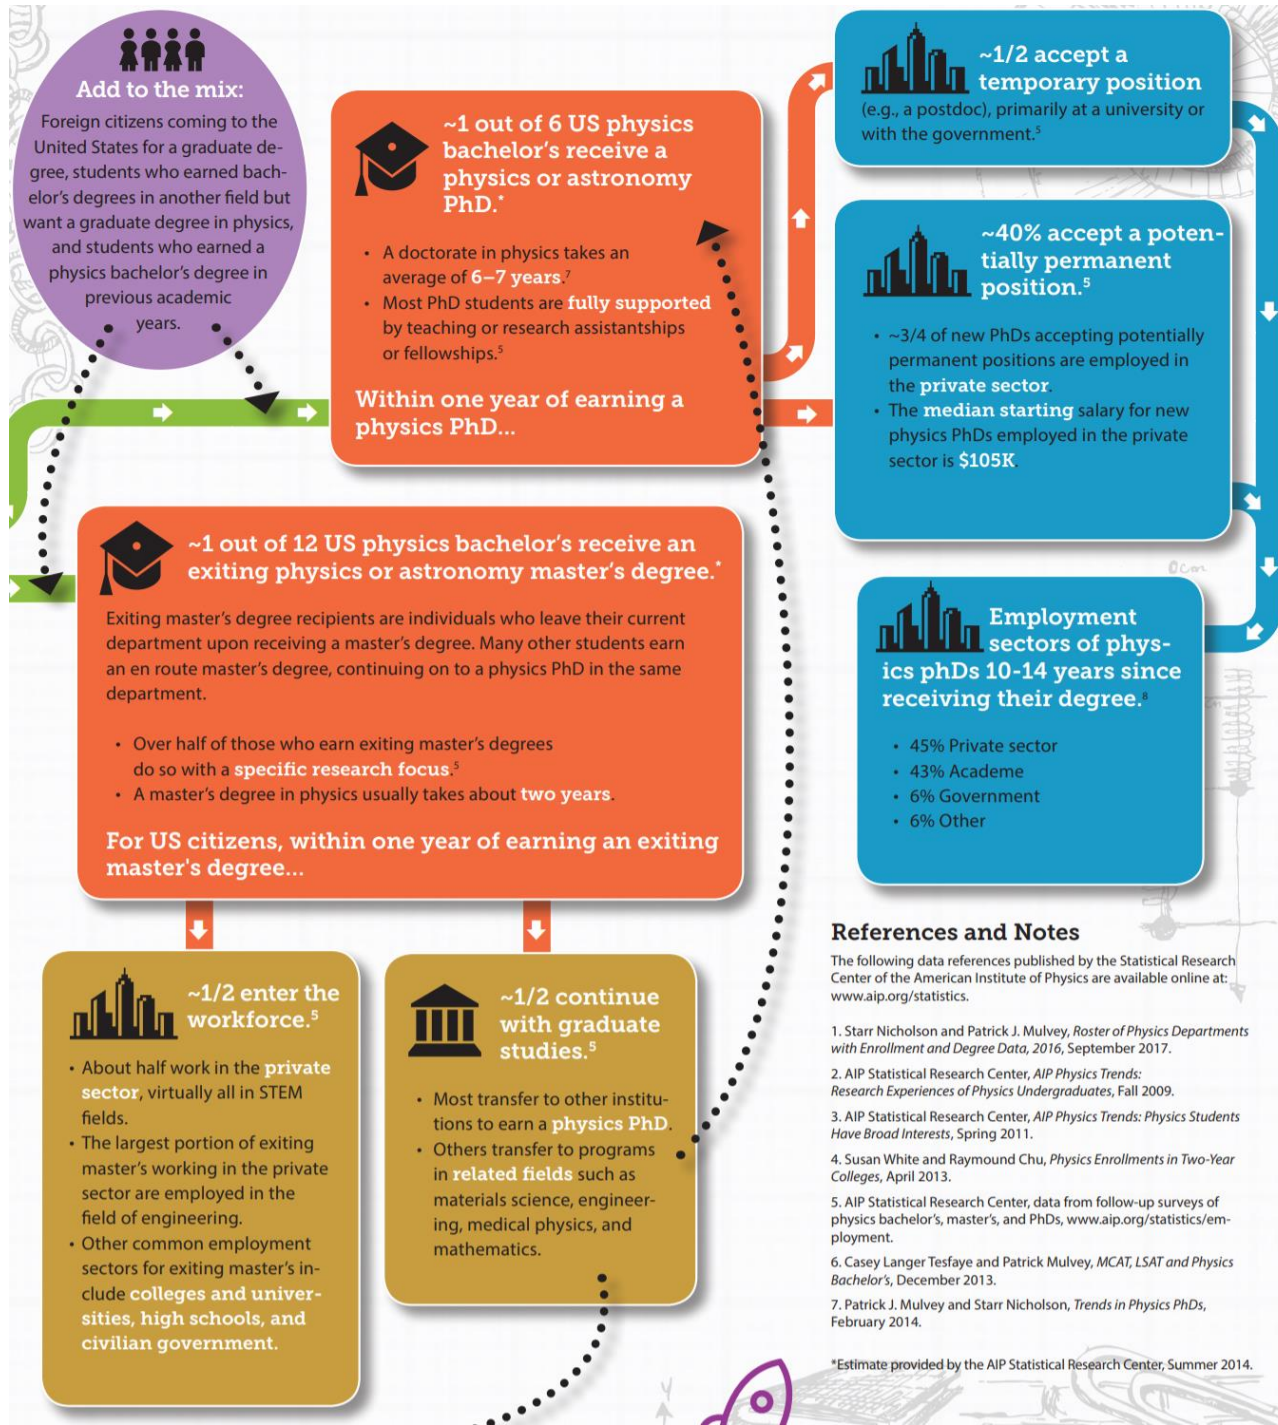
Add to the mix:

Foreign citizens coming to the United States for a graduate degree, students who earned bachelor's degrees in another field but want a graduate degree in physics, and students who earned a physics bachelor's degree in previous academic years.

~1 out of 6 US physics bachelor's receive a physics or astronomy PhD.*

• A doctorate in physics takes an average of 6–7 years.⁷
• Most PhD students are fully supported by teaching or research assistantships or fellowships.⁵

Within one year of earning a physics PhD...

~1/2 accept a temporary position
(e.g., a postdoc), primarily at a university or with the government.⁵

~40% accept a potentially permanent position.⁵

• ~3/4 of new PhDs accepting potentially permanent positions are employed in the private sector.
• The median starting salary for new physics PhDs employed in the private sector is $105K.

Employment sectors of physics phDs 10-14 years since receiving their degree.⁸

• 45% Private sector
• 43% Academe
• 6% Government
• 6% Other

~1 out of 12 US physics bachelor's receive an exiting physics or astronomy master's degree.*

Exiting master's degree recipients are individuals who leave their current department upon receiving a master's degree. Many other students earn an en route master's degree, continuing on to a physics PhD in the same department.

• Over half of those who earn exiting master's degrees do so with a specific research focus.⁵
• A master's degree in physics usually takes about two years.

For US citizens, within one year of earning an exiting master's degree...

~1/2 enter the workforce.⁵

• About half work in the private sector, virtually all in STEM fields.
• The largest portion of exiting master's working in the private sector are employed in the field of engineering.
• Other common employment sectors for exiting master's include colleges and universities, high schools, and civilian government.

~1/2 continue with graduate studies.⁵

• Most transfer to other institutions to earn a physics PhD.
• Others transfer to programs in related fields such as materials science, engineering, medical physics, and mathematics.

References and Notes

The following data references published by the Statistical Research Center of the American Institute of Physics are available online at: www.aip.org/statistics.

1. Starr Nicholson and Patrick J. Mulvey, Roster of Physics Departments with Enrollment and Degree Data, 2016, September 2017.
2. AIP Statistical Research Center, AIP Physics Trends: Research Experiences of Physics Undergraduates, Fall 2009.
3. AIP Statistical Research Center, AIP Physics Trends: Physics Students Have Broad Interests, Spring 2011.
4. Susan White and Raymound Chu, Physics Enrollments in Two-Year Colleges, April 2013.
5. AIP Statistical Research Center, data from follow-up surveys of physics bachelor's, master's, and PhDs, www.aip.org/statistics/employment.
6. Casey Langer Tesfaye and Patrick Mulvey, MCAT, LSAT and Physics Bachelor's, December 2013.
7. Patrick J. Mulvey and Starr Nicholson, Trends in Physics PhDs, February 2014.

*Estimate provided by the AIP Statistical Research Center, Summer 2014.